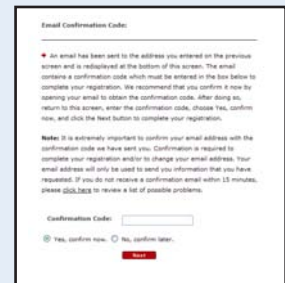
Email Confirmation Code:

• An email has been sent to the address you entered on the previous screen and is redisplayed at the bottom of this screen. The email contains a confirmation code which must be entered in the box below to complete your registration. We recommend that you confirm it now by opening your email to obtain the confirmation code. After doing so, return to this screen, enter the confirmation code, choose Yes, confirm now, and click the Next button to complete your registration.

Note: It is extremely important to confirm your email address with the confirmation code we have sent you. Confirmation is required to complete your registration and/or to change your email address. Your email address will only be used to send you information that you have requested. If you do not receive a confirmation email within 15 minutes, please click here to review a list of possible problems.

Confirmation Code:

Yes, confirm now. No, confirm later.

Next